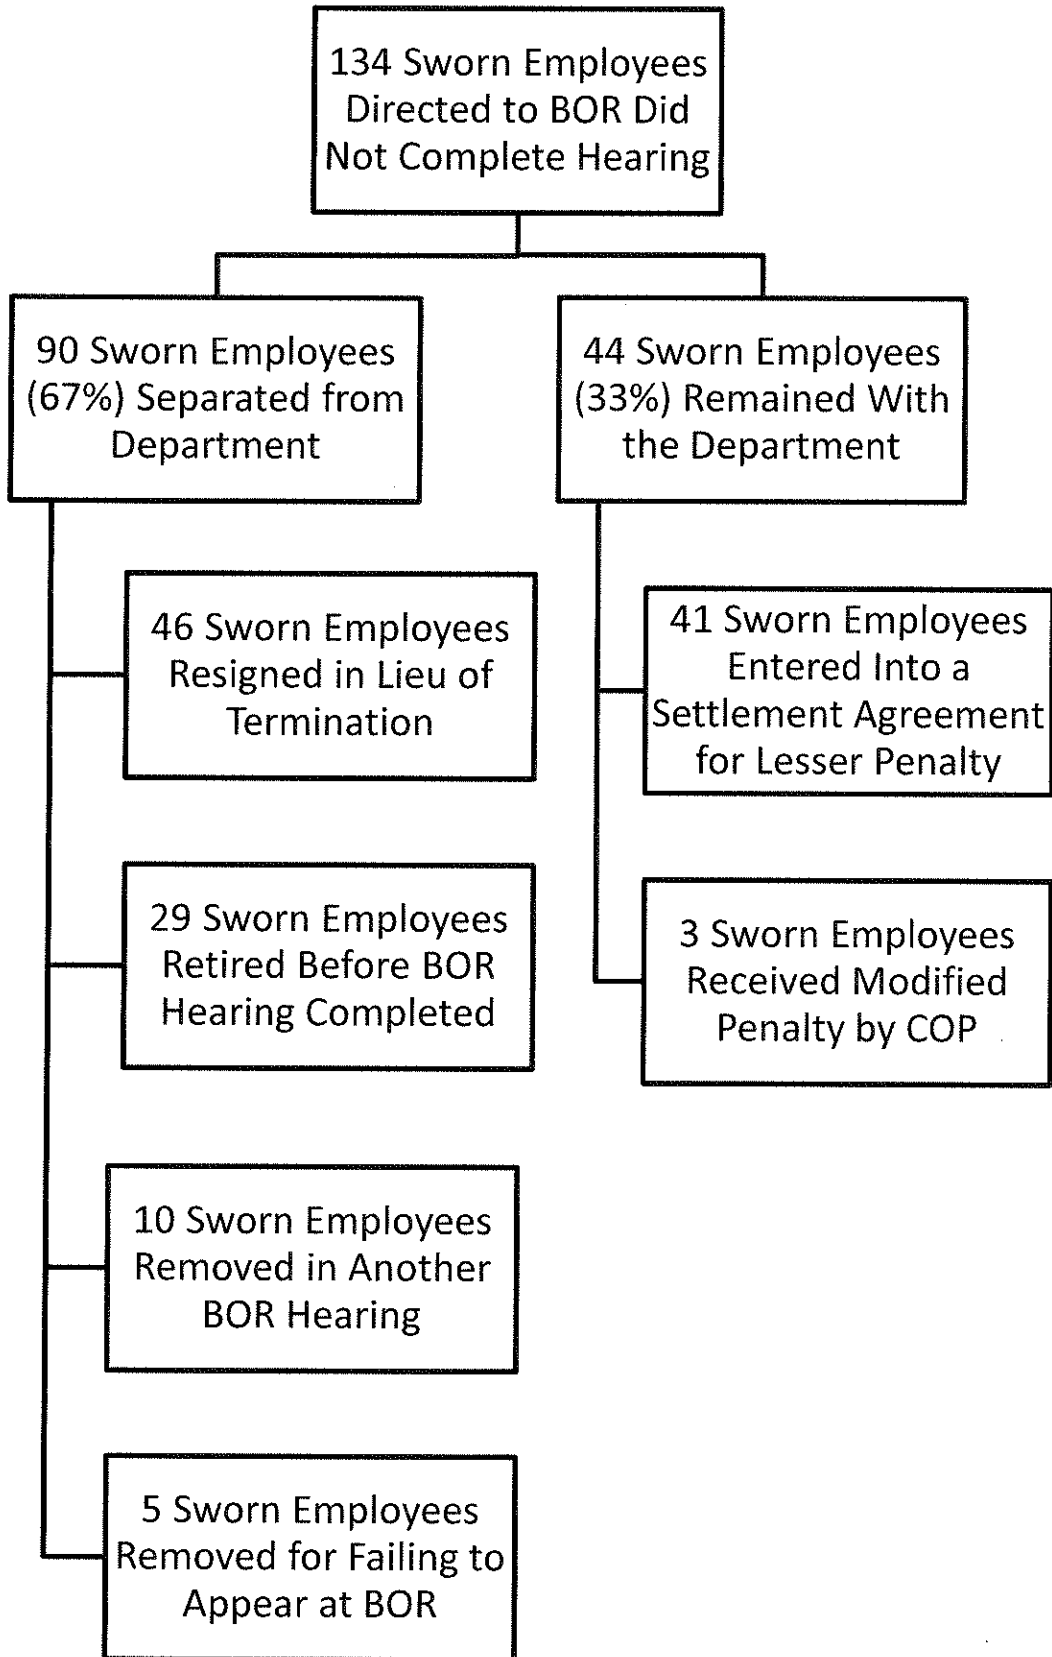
134 Sworn Employees Directed to BOR Did Not Complete Hearing

90 Sworn Employees (67%) Separated from Department

46 Sworn Employees Resigned in Lieu of Termination

29 Sworn Employees Retired Before BOR Hearing Completed

10 Sworn Employees Removed in Another BOR Hearing

5 Sworn Employees Removed for Failing to Appear at BOR

44 Sworn Employees (33%) Remained With the Department

41 Sworn Employees Entered Into a Settlement Agreement for Lesser Penalty

3 Sworn Employees Received Modified Penalty by COP